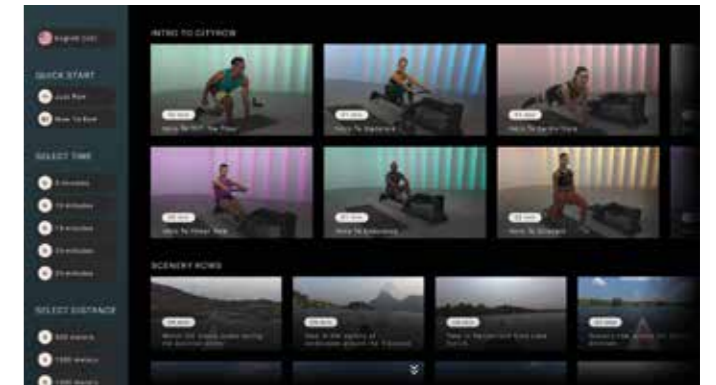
English (US)

QUICK START

Just Row

How To Row

SELECT TIME

5 minutes

10 minutes

15 minutes

20 minutes

25 minutes

SELECT DISTANCE

500 meters

1000 meters

1500 meters

INTRO TO CITYROW

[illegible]

Intro To HIIT The Floor

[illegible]

Intro To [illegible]

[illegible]

Intro To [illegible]

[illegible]

Intro To Power Row

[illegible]

Intro To Endurance

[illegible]

Intro To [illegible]

SCENERY ROWS

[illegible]

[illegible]

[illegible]

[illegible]

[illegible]

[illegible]

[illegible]

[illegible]